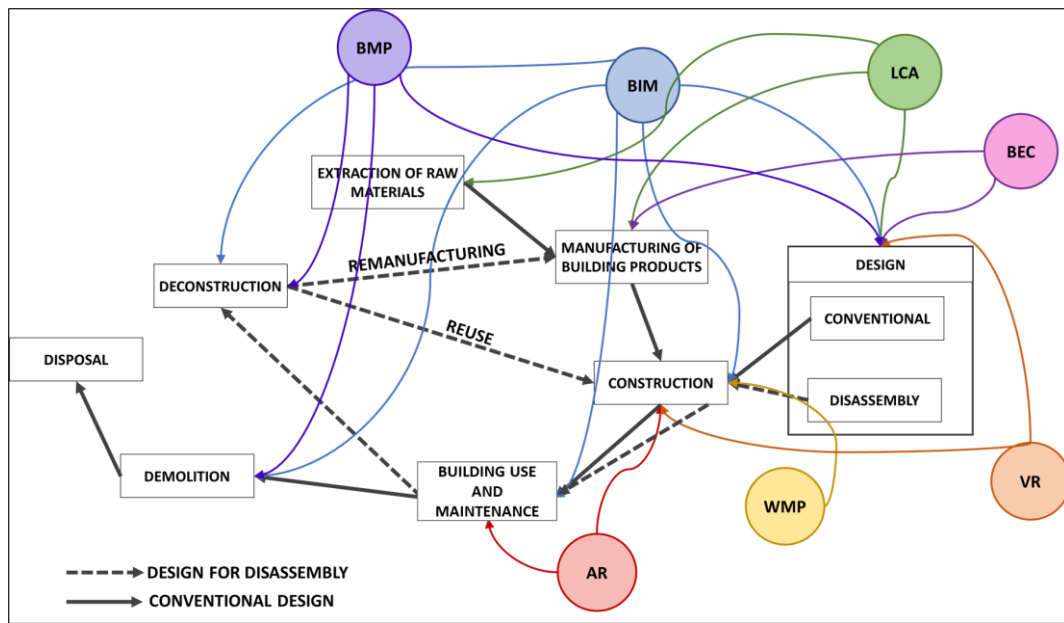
BMP

BIM

LCA

BEC

EXTRACTION OF RAW MATERIALS

MANUFACTURING OF BUILDING PRODUCTS

REMANUFACTURING

DECONSTRUCTION

REUSE

DESIGN

CONVENTIONAL

DISASSEMBLY

DISPOSAL

CONSTRUCTION

DEMOLITION

BUILDING USE AND MAINTENANCE

WMP

VR

AR

DESIGN FOR DISASSEMBLY

CONVENTIONAL DESIGN